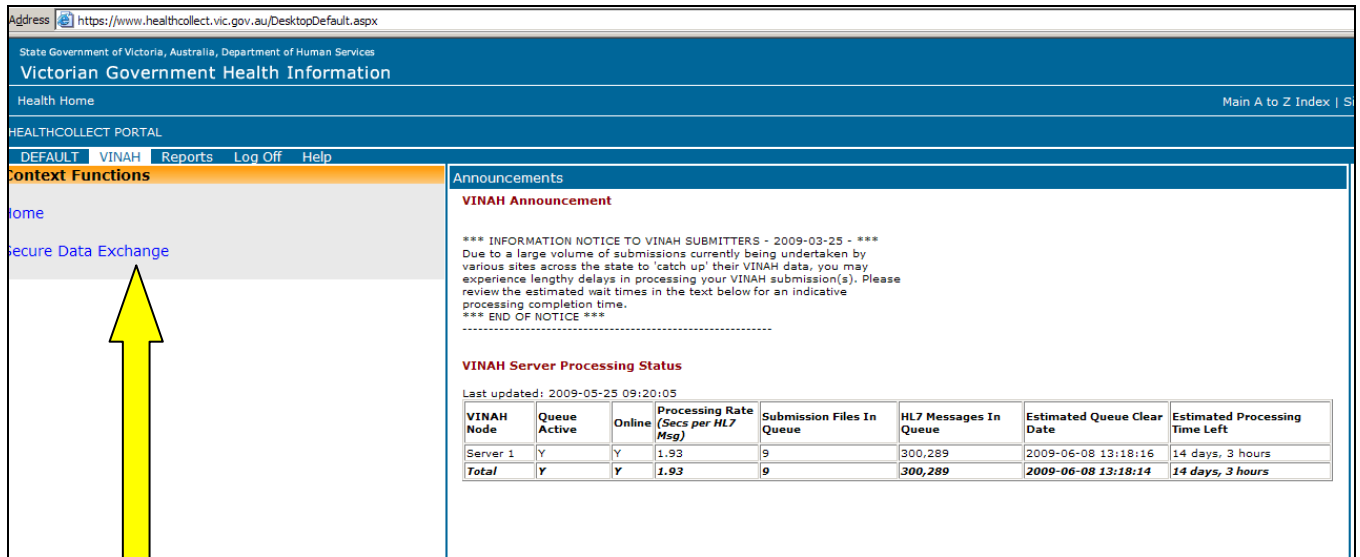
Address https://www.healthcollect.vic.gov.au/DesktopDefault.aspx

State Government of Victoria, Australia, Department of Human Services
Victorian Government Health Information

Health Home

Main A to Z Index | Si

HEALTHCOLLECT PORTAL

DEFAULT VINAH Reports Log Off Help

Context Functions

Home

Secure Data Exchange

Announcements

VINAH Announcement

*** INFORMATION NOTICE TO VINAH SUBMITTERS - 2009-03-25 - ***
Due to a large volume of submissions currently being undertaken by various sites across the state to 'catch up' their VINAH data, you may experience lengthy delays in processing your VINAH submission(s). Please review the estimated wait times in the text below for an indicative processing completion time.
*** END OF NOTICE ***
------------------------------------------------------------

VINAH Server Processing Status

Last updated: 2009-05-25 09:20:05

| VINAH Node | Queue Active | Online | Processing Rate (Secs per HL7 Msg) | Submission Files In Queue | HL7 Messages In Queue | Estimated Queue Clear Date | Estimated Processing Time Left |
|---|---|---|---|---|---|---|---|
| Server 1 | Y | Y | 1.93 | 9 | 300,289 | 2009-06-08 13:18:16 | 14 days, 3 hours |
| Total | Y | Y | 1.93 | 9 | 300,289 | 2009-06-08 13:18:14 | 14 days, 3 hours |